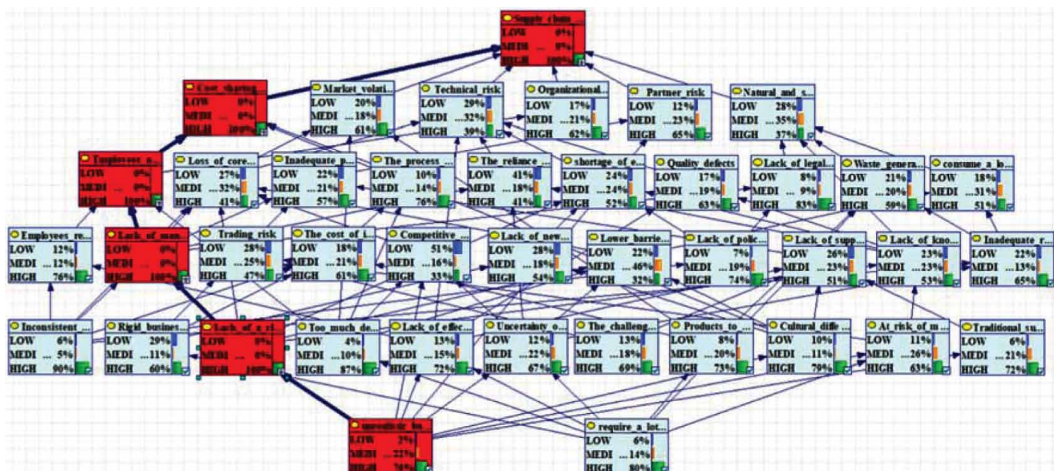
Supply_chain...
LOW 0%
MEDI 0%
HIGH 100%

Cost_sharing...
LOW 0%
MEDI 0%
HIGH 100%

Market_volati...
LOW 20%
MEDI ...18%
HIGH 61%

Technical_risk
LOW 29%
MEDI ...32%
HIGH 39%

Organizational...
LOW 17%
MEDI ...21%
HIGH 62%

Partner_risk
LOW 12%
MEDI ...23%
HIGH 65%

Natural_and_s...
LOW 28%
MEDI ...35%
HIGH 37%

Employees_a...
LOW 0%
MEDI 0%
HIGH 100%

Loss_of_core...
LOW 27%
MEDI ...32%
HIGH 41%

Inadequate_p...
LOW 22%
MEDI ...21%
HIGH 57%

The_process_...
LOW 10%
MEDI ...14%
HIGH 76%

The_reliance_...
LOW 41%
MEDI ...18%
HIGH 41%

shortage_of_e...
LOW 24%
MEDI ...24%
HIGH 52%

Quality_defects
LOW 17%
MEDI ...19%
HIGH 63%

Lack_of_legal...
LOW 8%
MEDI ... 9%
HIGH 83%

Waste_genera...
LOW 21%
MEDI ...20%
HIGH 59%

consume_a_lo...
LOW 18%
MEDI ...31%
HIGH 51%

Employees_re...
LOW 12%
MEDI ...12%
HIGH 76%

Lack_of_man...
LOW 0%
MEDI 0%
HIGH 100%

Trading_risk
LOW 28%
MEDI ...25%
HIGH 47%

The_cost_of_i...
LOW 18%
MEDI ...21%
HIGH 61%

Competitive_...
LOW 51%
MEDI ...16%
HIGH 33%

Lack_of_new...
LOW 28%
MEDI ...18%
HIGH 54%

Lower_barrie...
LOW 22%
MEDI ...46%
HIGH 32%

Lack_of_polic...
LOW 7%
MEDI ...19%
HIGH 74%

Lack_of_supp...
LOW 26%
MEDI ...23%
HIGH 51%

Lack_of_kno...
LOW 23%
MEDI ...23%
HIGH 53%

Inadequate_r...
LOW 22%
MEDI ...13%
HIGH 65%

Inconsistent_...
LOW 6%
MEDI ... 5%
HIGH 90%

Rigid_busines...
LOW 29%
MEDI ...11%
HIGH 60%

Lack_of_a_cl...
LOW 0%
MEDI 0%
HIGH 100%

Too_much_de...
LOW 4%
MEDI ...10%
HIGH 87%

Lack_of_effec...
LOW 13%
MEDI ...15%
HIGH 72%

Uncertainty_o...
LOW 12%
MEDI ...22%
HIGH 67%

The_challeng...
LOW 13%
MEDI ...18%
HIGH 69%

Products_to_...
LOW 8%
MEDI ...20%
HIGH 73%

Cultural_diffe...
LOW 10%
MEDI ...11%
HIGH 79%

At_risk_of_m...
LOW 11%
MEDI ...26%
HIGH 63%

Traditional_su...
LOW 6%
MEDI ...21%
HIGH 72%

unrealistic_bu...
LOW 2%
MEDI ...22%
HIGH 76%

require_a_lot...
LOW 6%
MEDI ...14%
HIGH 80%